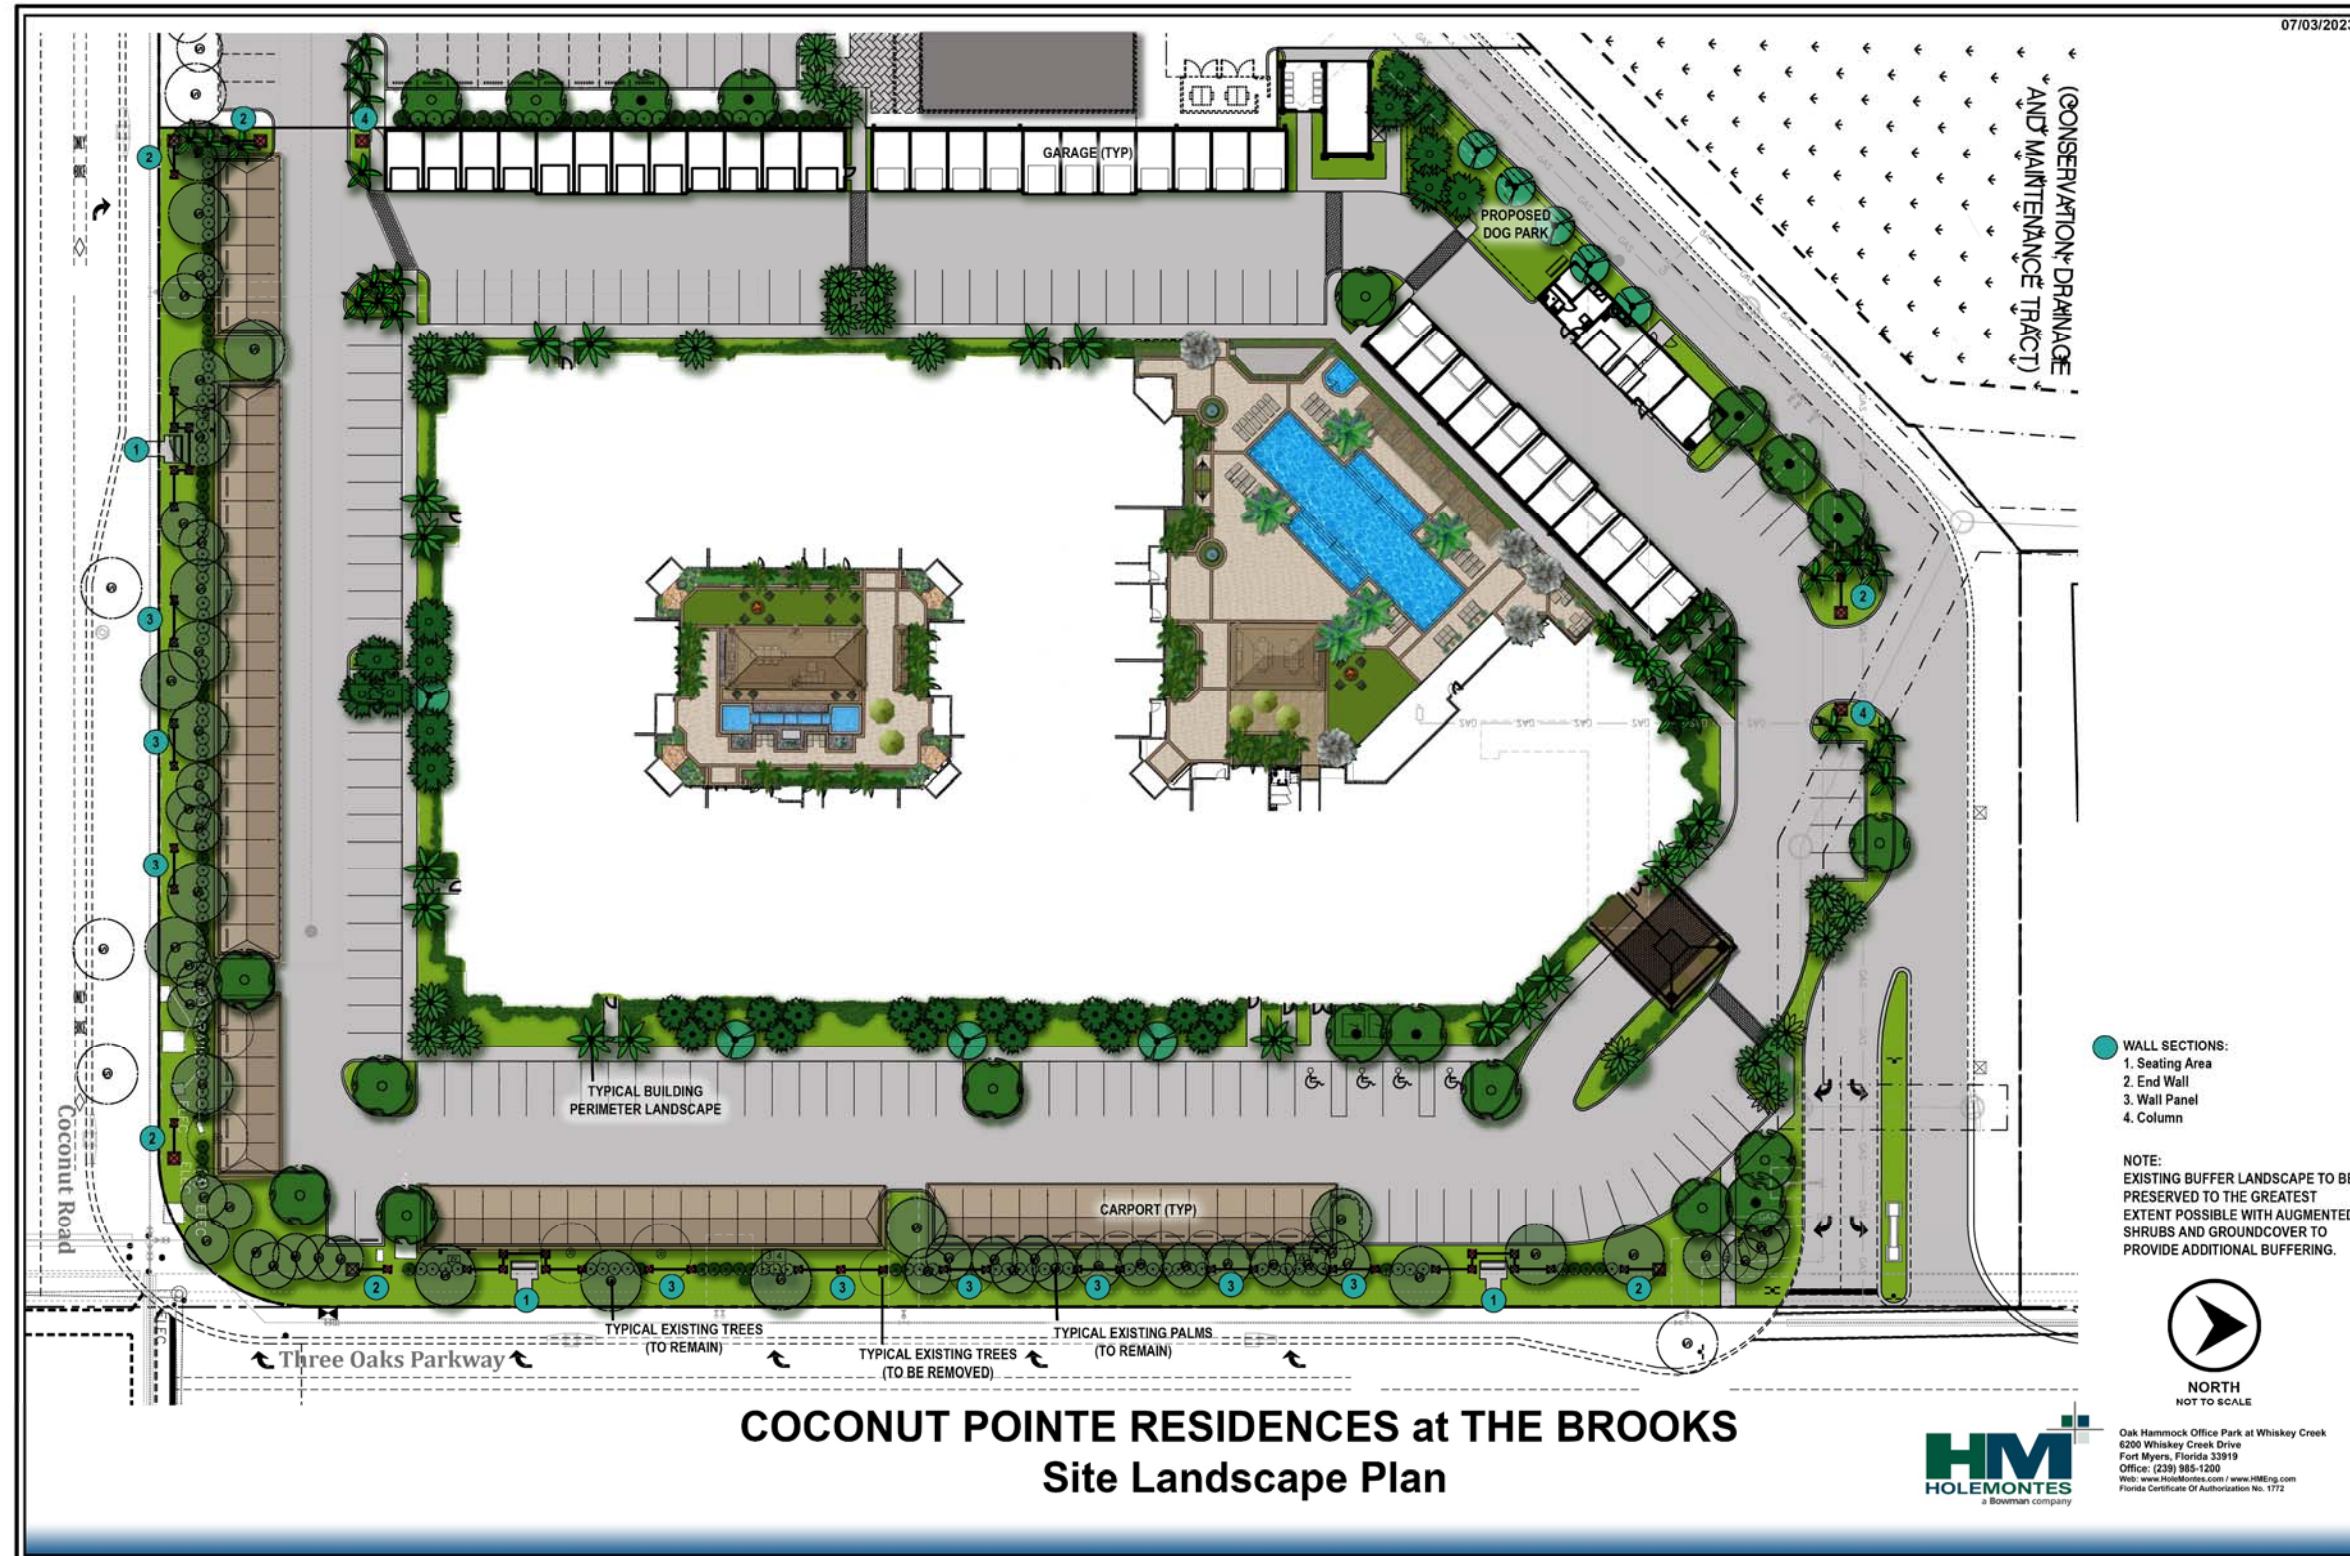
07/03/202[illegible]

GARAGE (TYP)

PROPOSED DOG PARK

(CONSERVATION, DRAINAGE AND MAINTENANCE TRACT)

TYPICAL BUILDING PERIMETER LANDSCAPE

CARPORT (TYP)

Coconut Road

Three Oaks Parkway

TYPICAL EXISTING TREES (TO REMAIN)

TYPICAL EXISTING TREES (TO BE REMOVED)

TYPICAL EXISTING PALMS (TO REMAIN)

WALL SECTIONS:
1. Seating Area
2. End Wall
3. Wall Panel
4. Column

NOTE:
EXISTING BUFFER LANDSCAPE TO BE PRESERVED TO THE GREATEST EXTENT POSSIBLE WITH AUGMENTED SHRUBS AND GROUNDCOVER TO PROVIDE ADDITIONAL BUFFERING.

NORTH
NOT TO SCALE

COCONUT POINTE RESIDENCES at THE BROOKS
Site Landscape Plan

HM
HOLEMONTES
a Bowman company

Oak Hammock Office Park at Whiskey Creek
6200 Whiskey Creek Drive
Fort Myers, Florida 33919
Office: (239) 985-1200
Web: www.HoleMontes.com / www.HMEng.com
Florida Certificate Of Authorization No. 1772